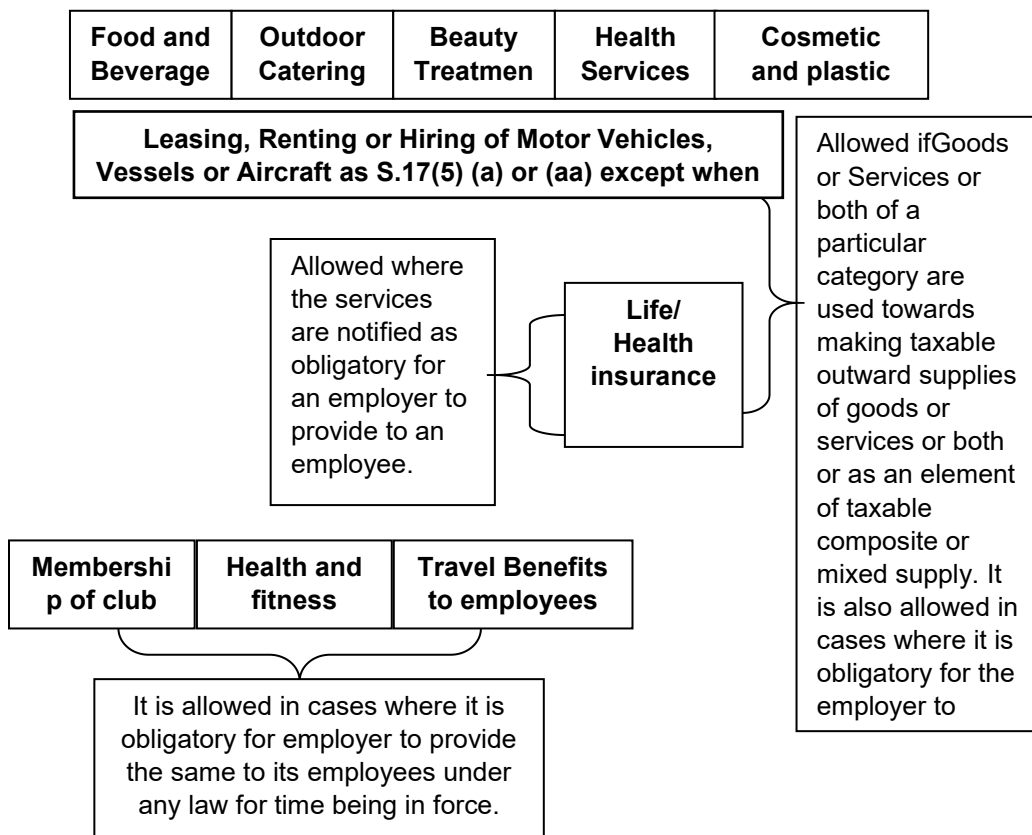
| Food and Beverage | Outdoor Catering | Beauty Treatmen | Health Services | Cosmetic and plastic |
|---|---|---|---|---|

Leasing, Renting or Hiring of Motor Vehicles, Vessels or Aircraft as S.17(5) (a) or (aa) except when

Allowed ifGoods or Services or both of a particular category are used towards making taxable outward supplies of goods or services or both or as an element of taxable composite or mixed supply. It is also allowed in cases where it is obligatory for the employer to

Allowed where the services are notified as obligatory for an employer to provide to an employee.

Life/ Health insurance

| Membershi p of club | Health and fitness | Travel Benefits to employees |
|---|---|---|

It is allowed in cases where it is obligatory for employer to provide the same to its employees under any law for time being in force.